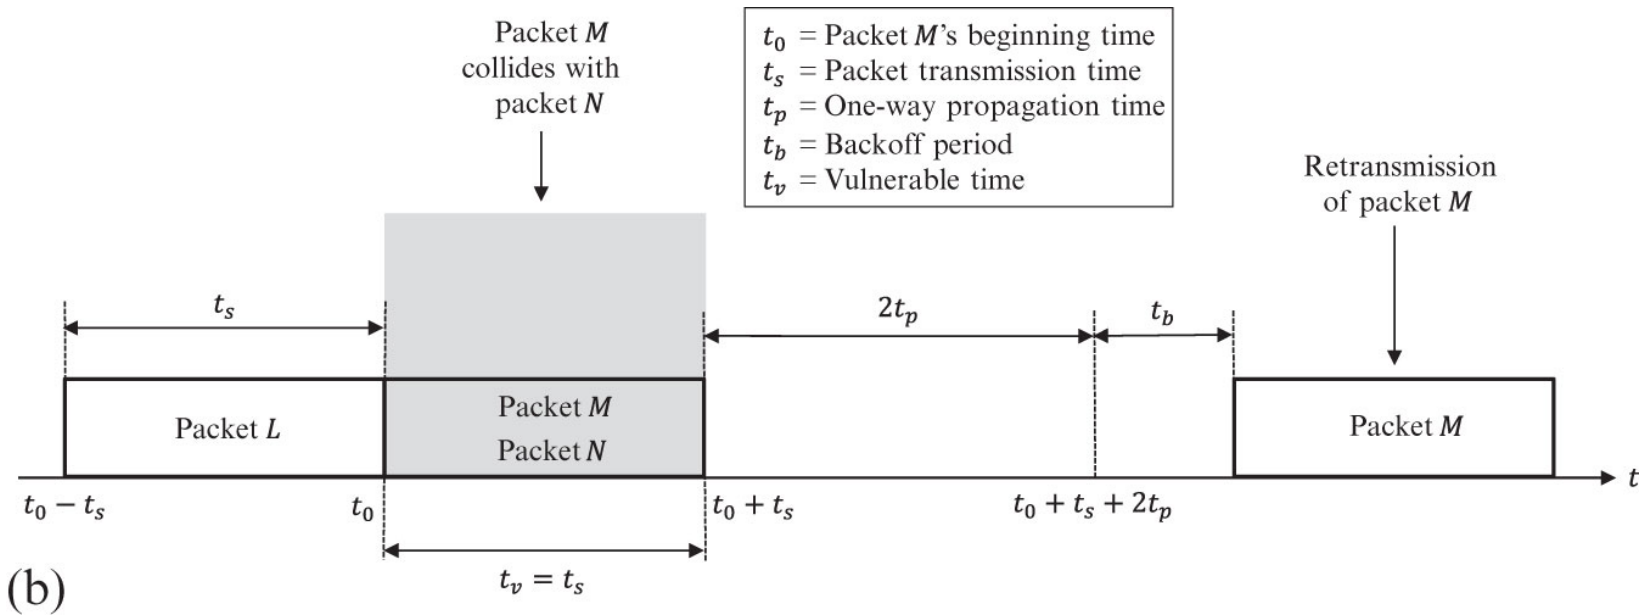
Packet $M$ collides with packet $N$

$t_0$ = Packet $M$'s beginning time
$t_s$ = Packet transmission time
$t_p$ = One-way propagation time
$t_b$ = Backoff period
$t_v$ = Vulnerable time

Retransmission of packet $M$

$t_s$

$2t_p$

$t_b$

Packet $L$

Packet $M$
Packet $N$

Packet $M$

$t$

$t_0 - t_s$

$t_0$

$t_0 + t_s$

$t_0 + t_s + 2t_p$

$t_v = t_s$

(b)